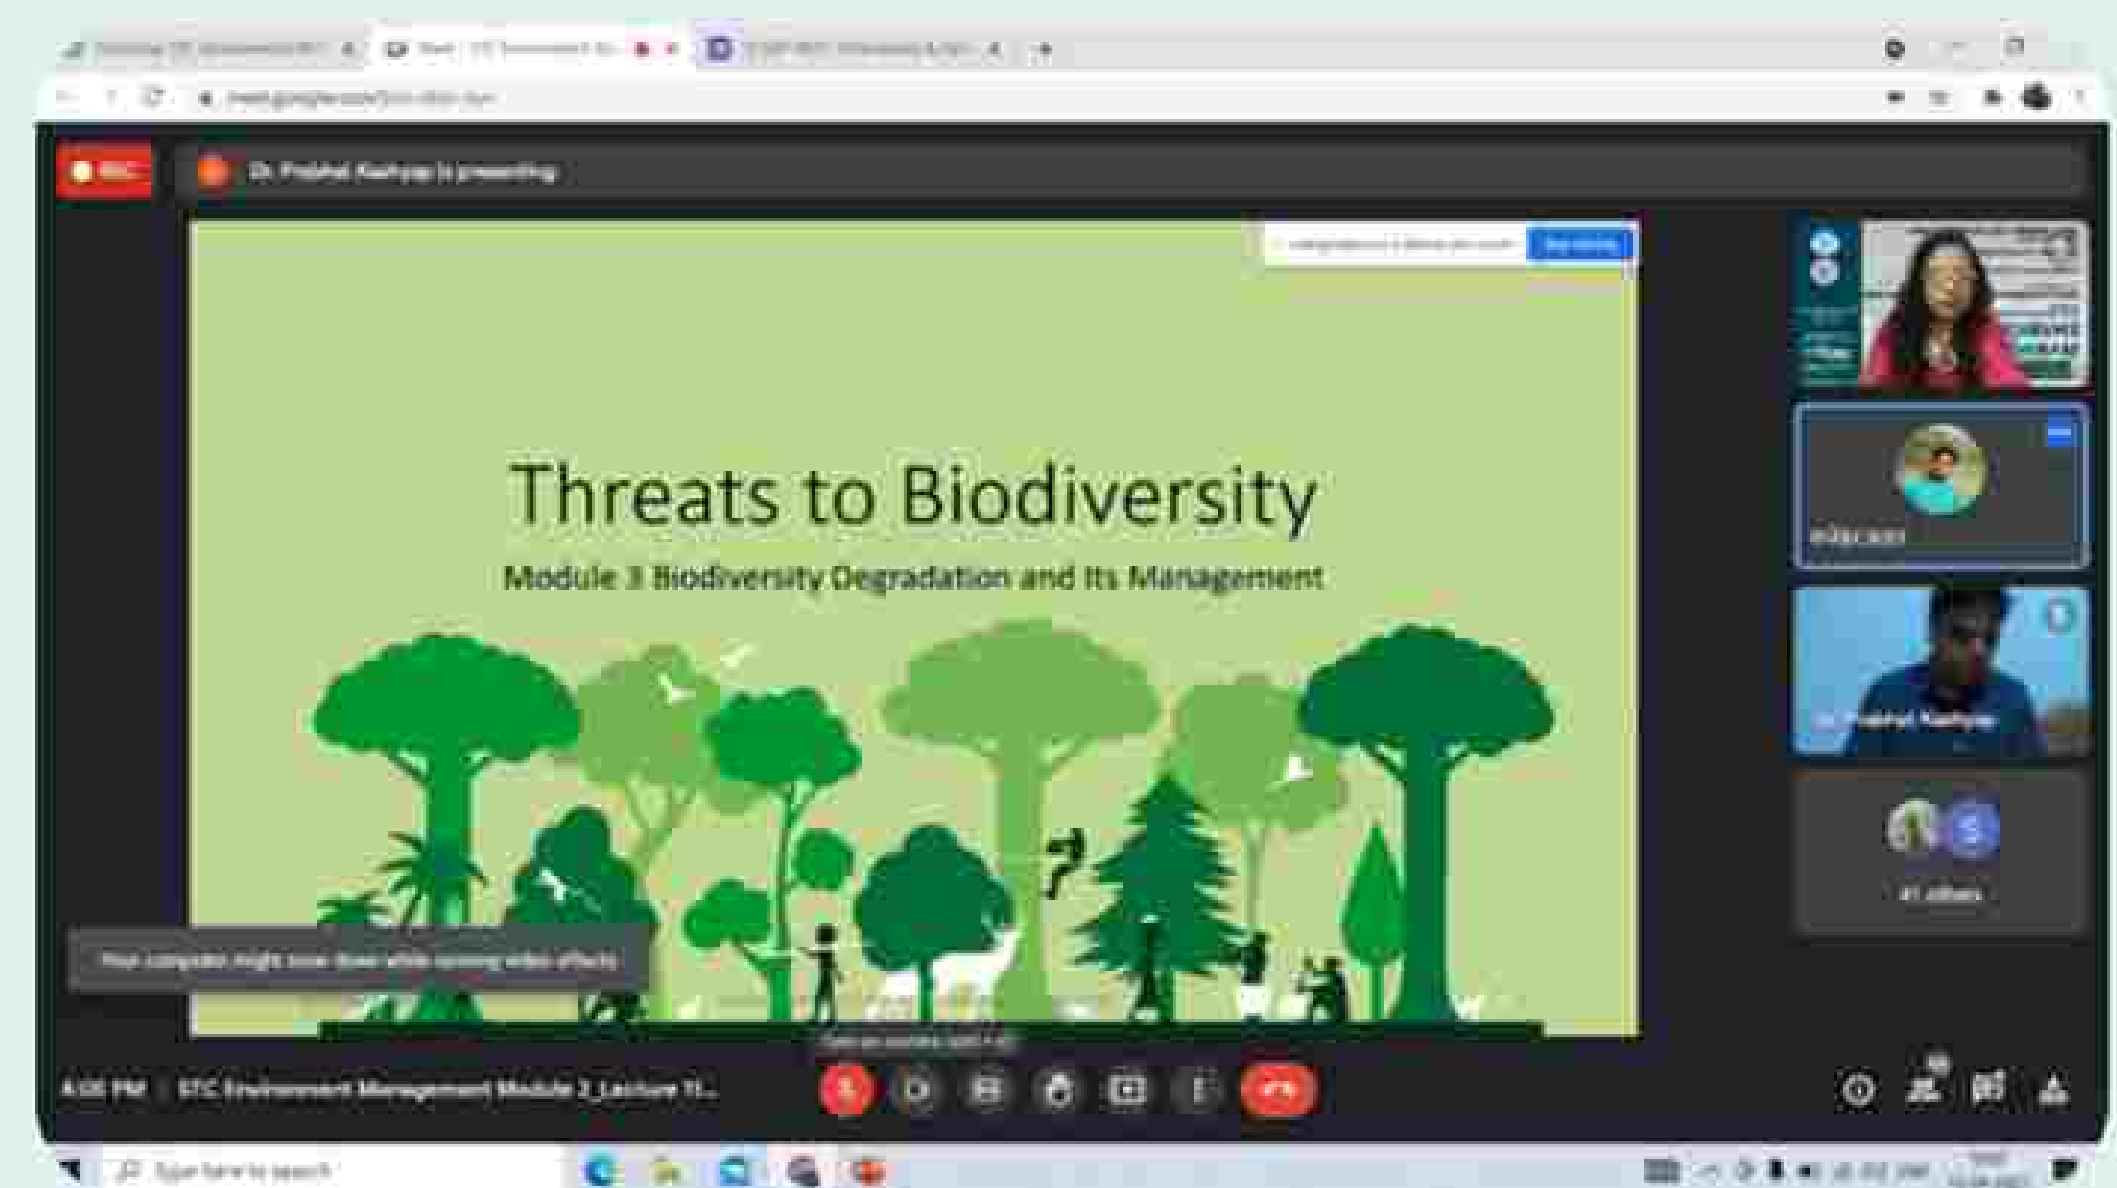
Dr. Prabhat Kashyap is presenting

Threats to Biodiversity

Module 3 Biodiversity Degradation and Its Management

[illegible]

Dr. Prabhat Kashyap

41 others

Your computer might slow down while running video effects

4:00 PM | STC Environment Management Module 3_Lecture 11...

Type here to search